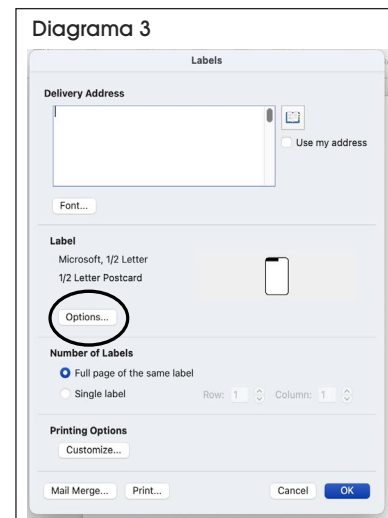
Diagrama 3

Labels

Delivery Address

Use my address

Font...

Label

Microsoft, 1/2 Letter

1/2 Letter Postcard

Options...

Number of Labels

Full page of the same label

Single label

Row: 1

Column: 1

Printing Options

Customize...

Mail Merge...

Print...

Cancel

OK